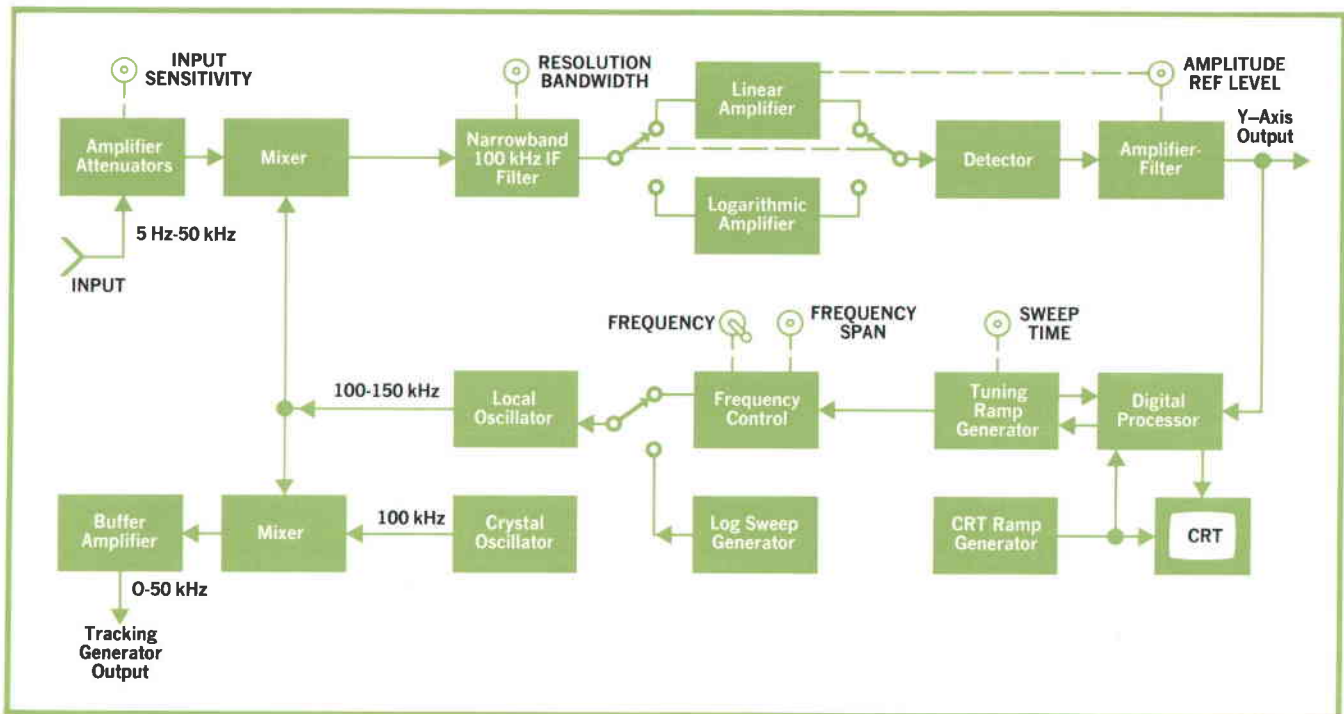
INPUT SENSITIVITY

Amplifier Attenuators

Mixer

RESOLUTION BANDWIDTH

Narrowband 100 kHz IF Filter

Linear Amplifier

Logarithmic Amplifier

Detector

AMPLITUDE REF LEVEL

Amplifier-Filter

Y–Axis Output

5 Hz-50 kHz

INPUT

FREQUENCY

FREQUENCY SPAN

SWEEP TIME

100-150 kHz

Local Oscillator

Frequency Control

Tuning Ramp Generator

Digital Processor

Buffer Amplifier

Mixer

100 kHz

Crystal Oscillator

Log Sweep Generator

CRT Ramp Generator

CRT

0-50 kHz

Tracking Generator Output